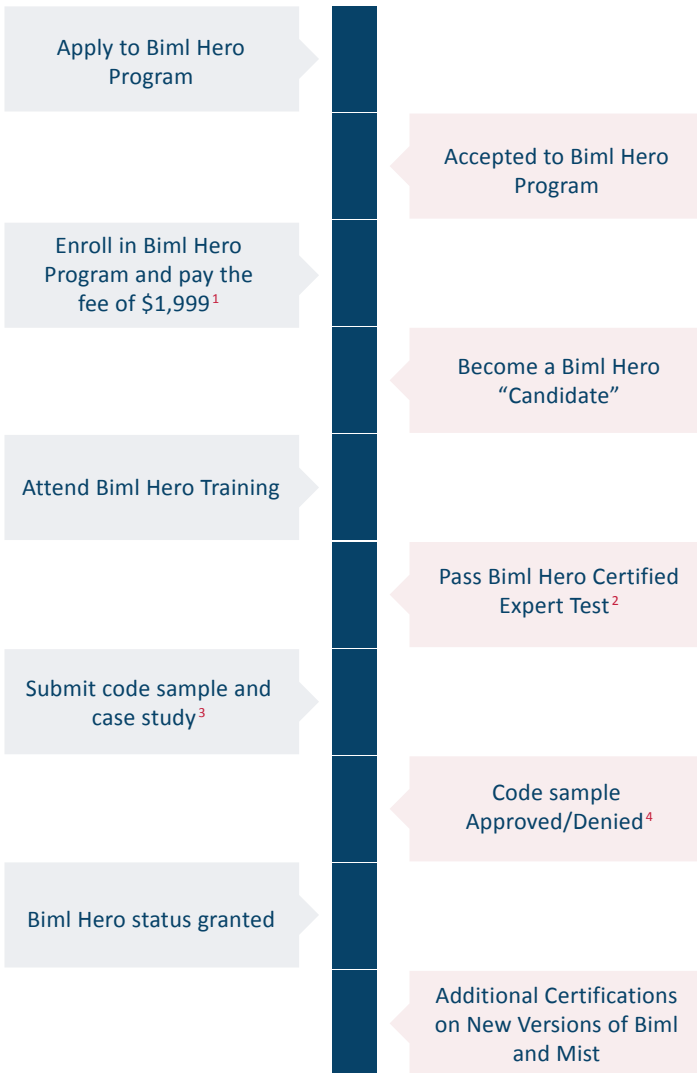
Apply to Biml Hero Program

Accepted to Biml Hero Program

Enroll in Biml Hero Program and pay the fee of \$1,999$^{1}$

Become a Biml Hero “Candidate”

Attend Biml Hero Training

Pass Biml Hero Certified Expert Test$^{2}$

Submit code sample and case study$^{3}$

Code sample Approved/Denied$^{4}$

Biml Hero status granted

Additional Certifications on New Versions of Biml and Mist